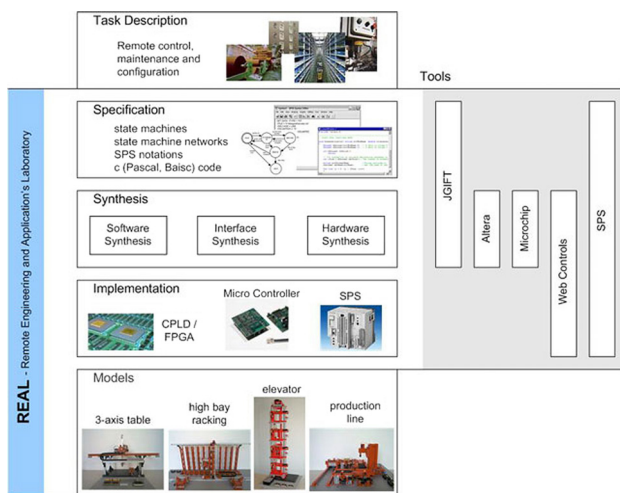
Task Description

Remote control, maintenance and configuration

Tools

REAL - Remote Engineering and Application's Laboratory

Specification

state machines
state machine networks
SPS notations
c (Pascal, Baisc) code

Synthesis

Software Synthesis

Interface Synthesis

Hardware Synthesis

Implementation

CPLD / FPGA

Micro Controller

SPS

JGIFT

Altera

Microchip

Web Controls

SPS

Models

3-axis table

high bay racking

elevator

production line